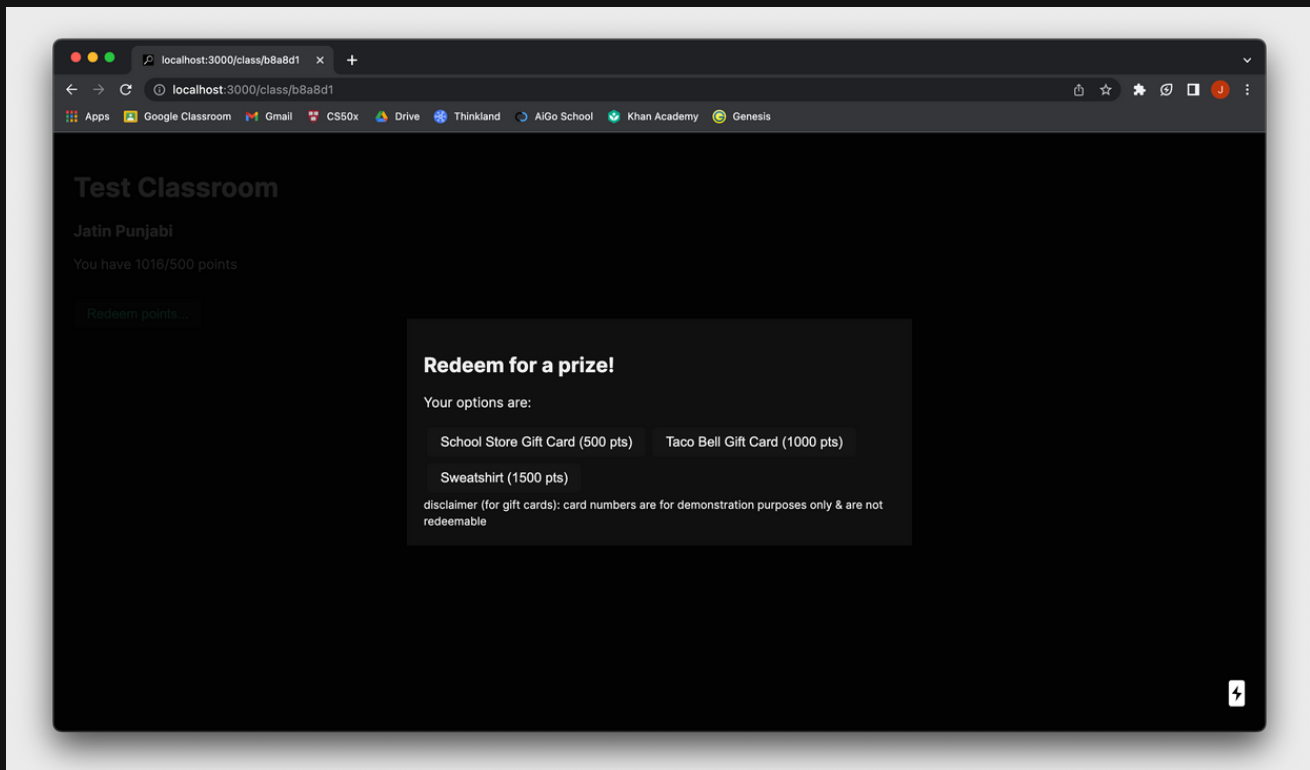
localhost:3000/class/b8a8d1

localhost:3000/class/b8a8d1

Apps Google Classroom Gmail CS50x Drive Thinkland AiGo School Khan Academy Genesis

Test Classroom

Jatin Punjabi

You have 1016/500 points

Redeem points...

Redeem for a prize!

Your options are:

School Store Gift Card (500 pts) Taco Bell Gift Card (1000 pts)

Sweatshirt (1500 pts)

disclaimer (for gift cards): card numbers are for demonstration purposes only & are not redeemable